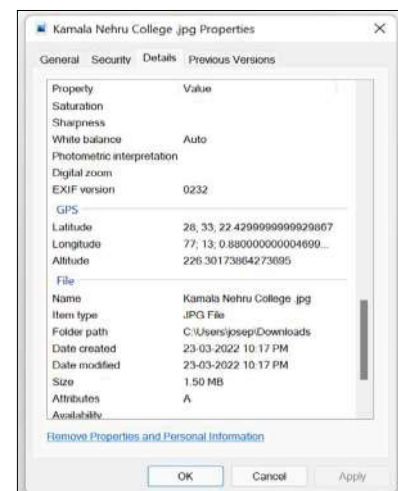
Kamala Nehru College.jpg Properties

General | Security | Details | Previous Versions

| Property | Value |
|---|---|
| Saturation | |
| Sharpness | |
| White balance | Auto |
| Photometric interpretation | |
| Digital zoom | |
| EXIF version | 0232 |

GPS

| | |
|---|---|
| Latitude | 28; 33; 22.4299999999929867 |
| Longitude | 77; 13; 0.880000000004699... |
| Altitude | 226.30173864273695 |

File

| | |
|---|---|
| Name | Kamala Nehru College.jpg |
| Item type | JPG File |
| Folder path | C:\Users\josep\Downloads |
| Date created | 23-03-2022 10:17 PM |
| Date modified | 23-03-2022 10:17 PM |
| Size | 1.50 MB |
| Attributes | A |
| Availability | |

Remove Properties and Personal Information

OK | Cancel | Apply